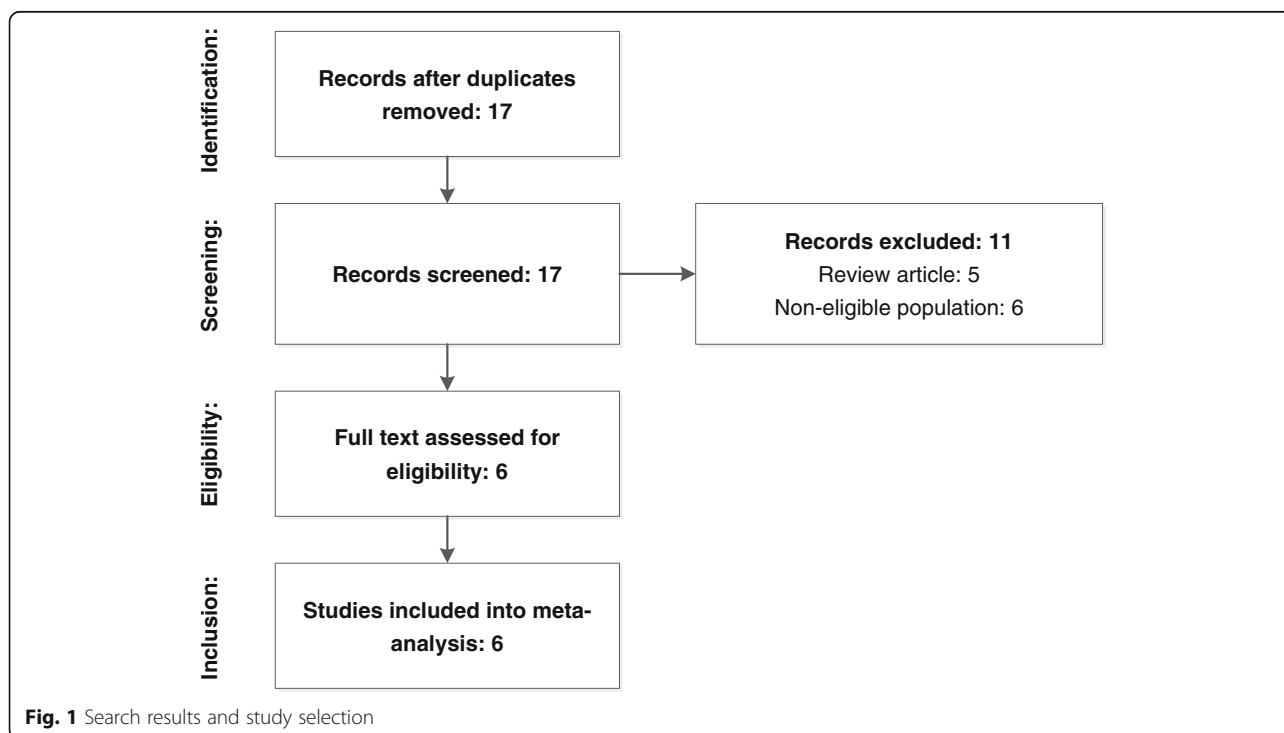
Identification:

Records after duplicates removed: 17

Screening:

Records screened: 17

Records excluded: 11
Review article: 5
Non-eligible population: 6

Eligibility:

Full text assessed for eligibility: 6

Inclusion:

Studies included into meta-analysis: 6

Fig. 1 Search results and study selection